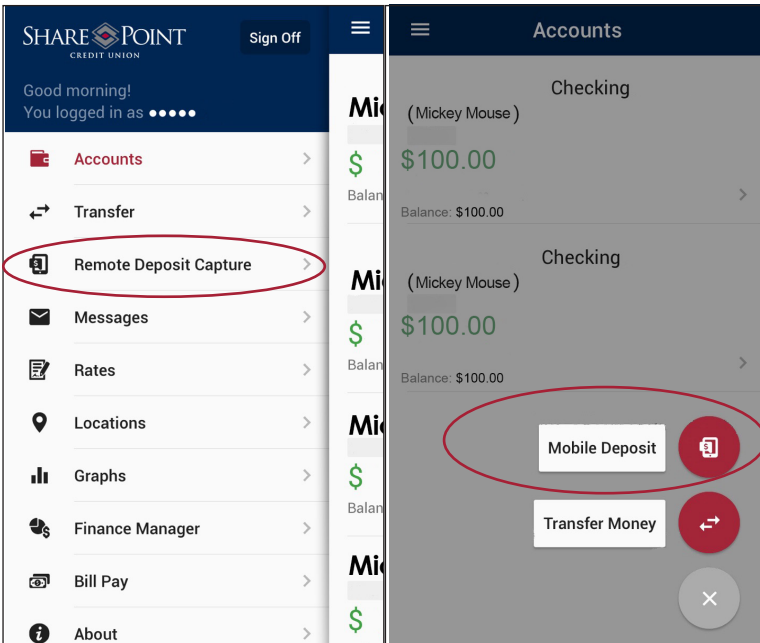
SHARE POINT
CREDIT UNION

Sign Off

Good morning!
You logged in as ●●●●●

Accounts
Transfer
Remote Deposit Capture
Messages
Rates
Locations
Graphs
Finance Manager
Bill Pay
About

Mic
$
Balan
Mic
$
Balan
Mic
$
Balan
Mic
$

Accounts

Checking
(Mickey Mouse)
$100.00
Balance: $100.00

Checking
(Mickey Mouse)
$100.00
Balance: $100.00

Mobile Deposit
Transfer Money